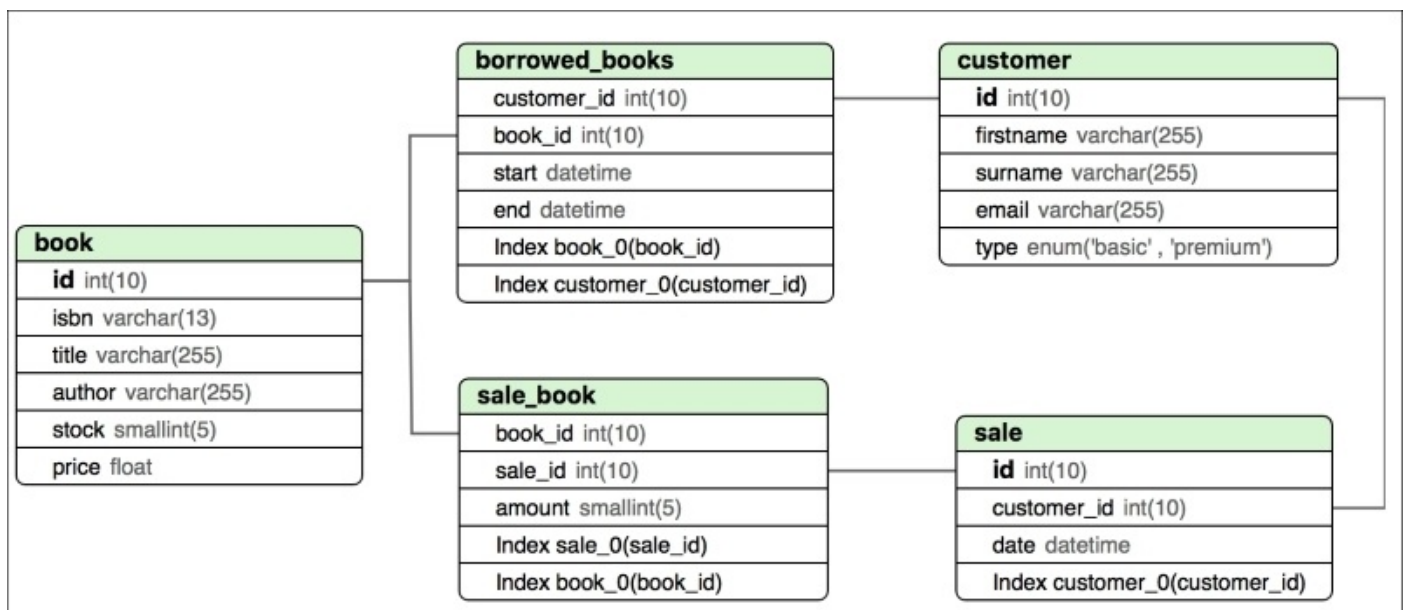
borrowed_books
customer_id int(10)
book_id int(10)
start datetime
end datetime
Index book_0(book_id)
Index customer_0(customer_id)

customer
id int(10)
firstname varchar(255)
surname varchar(255)
email varchar(255)
type enum('basic' , 'premium')

book
id int(10)
isbn varchar(13)
title varchar(255)
author varchar(255)
stock smallint(5)
price float

sale_book
book_id int(10)
sale_id int(10)
amount smallint(5)
Index sale_0(sale_id)
Index book_0(book_id)

sale
id int(10)
customer_id int(10)
date datetime
Index customer_0(customer_id)